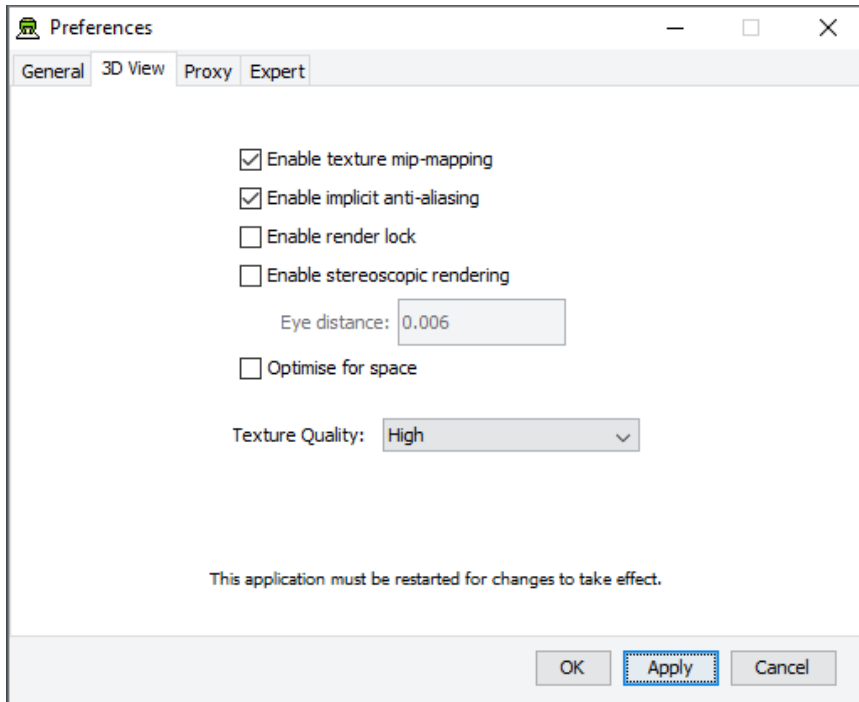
Preferences

General 3D View Proxy Expert

Enable texture mip-mapping

Enable implicit anti-aliasing

Enable render lock

Enable stereoscopic rendering

Eye distance: 0.006

Optimise for space

Texture Quality: High

This application must be restarted for changes to take effect.

OK Apply Cancel